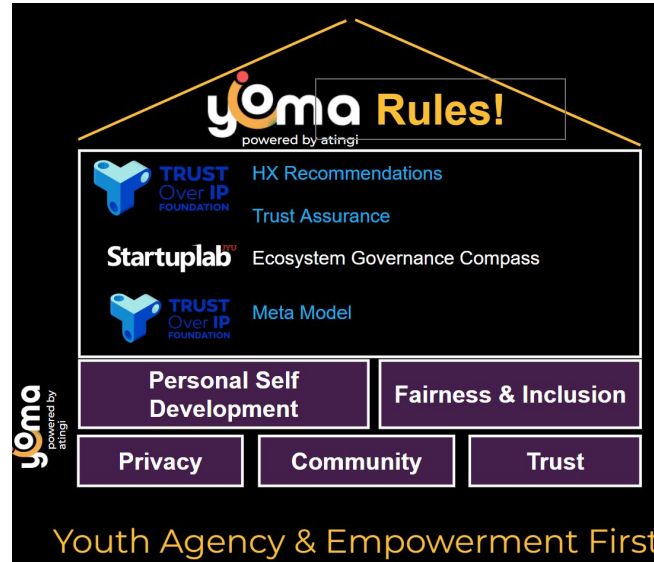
yoma Rules!
powered by atingi

TRUST Over IP FOUNDATION
HX Recommendations
Trust Assurance

Startuplab NYU
Ecosystem Governance Compass

TRUST Over IP FOUNDATION
Meta Model

Personal Self Development

Fairness & Inclusion

Privacy

Community

Trust

yoma powered by atingi

Youth Agency & Empowerment First